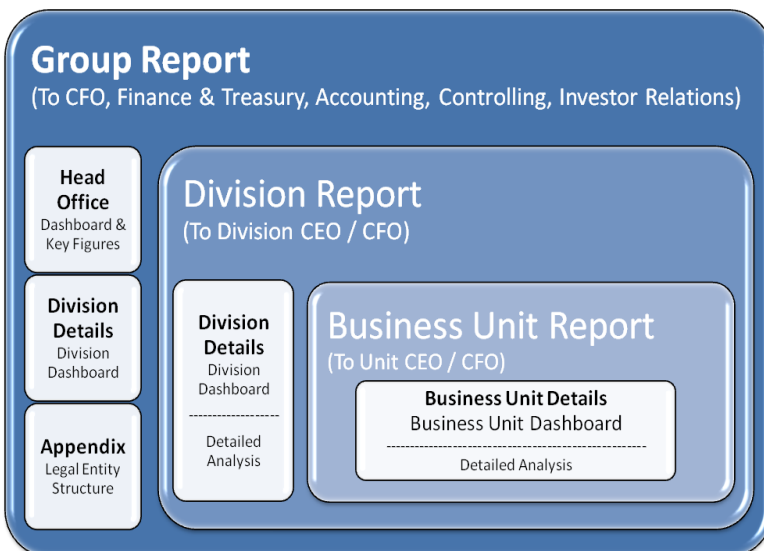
Group Report
(To CFO, Finance & Treasury, Accounting, Controlling, Investor Relations)

Head Office
Dashboard & Key Figures

Division Details
Division Dashboard

Appendix
Legal Entity Structure

Division Report
(To Division CEO / CFO)

Division Details
Division Dashboard
------------------
Detailed Analysis

Business Unit Report
(To Unit CEO / CFO)

Business Unit Details
Business Unit Dashboard
------------------------------------------------------
Detailed Analysis